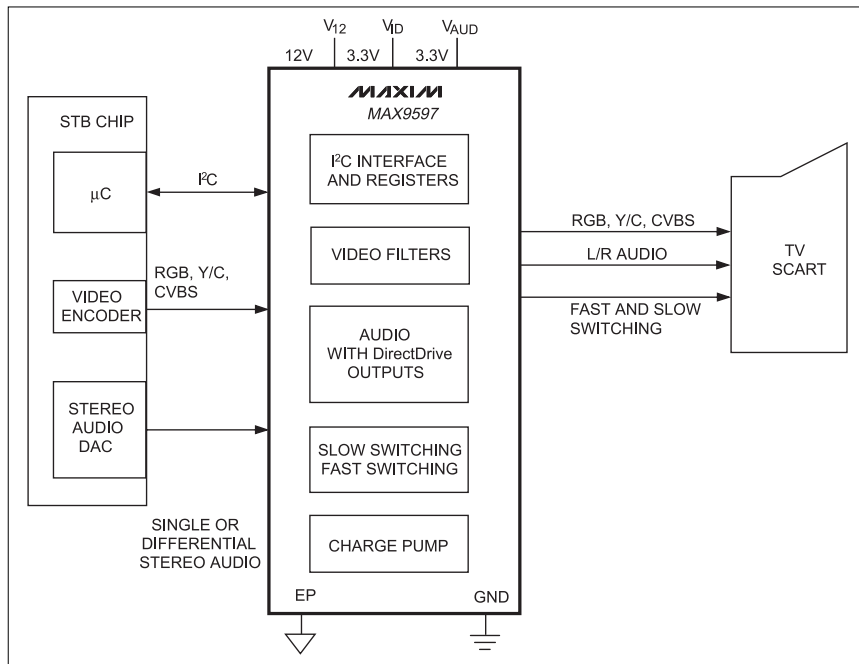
$V_{12}$ $V_{ID}$ $V_{AUD}$

12V 3.3V 3.3V

MAXIM

MAX9597

STB CHIP

μC

$I^2C$

$I^2C$ INTERFACE AND REGISTERS

VIDEO FILTERS

RGB, Y/C, CVBS

VIDEO ENCODER

AUDIO WITH DirectDrive OUTPUTS

STEREO AUDIO DAC

SLOW SWITCHING FAST SWITCHING

CHARGE PUMP

SINGLE OR DIFFERENTIAL STEREO AUDIO

EP

GND

RGB, Y/C, CVBS

L/R AUDIO

FAST AND SLOW SWITCHING

TV SCART